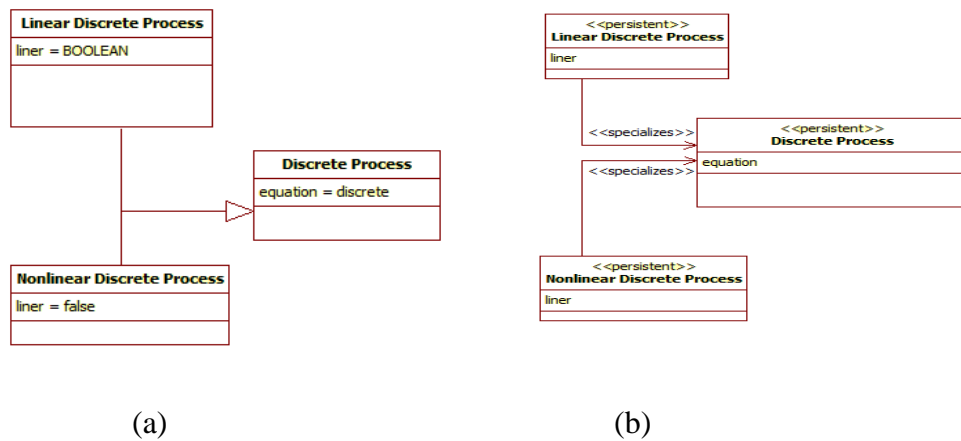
Linear Discrete Process
liner = BOOLEAN

Discrete Process
equation = discrete

Nonlinear Discrete Process
liner = false

(a)

<<persistent>>
Linear Discrete Process
liner

<<specializes>>

<<persistent>>
Discrete Process
equation

<<specializes>>

<<persistent>>
Nonlinear Discrete Process
liner

(b)